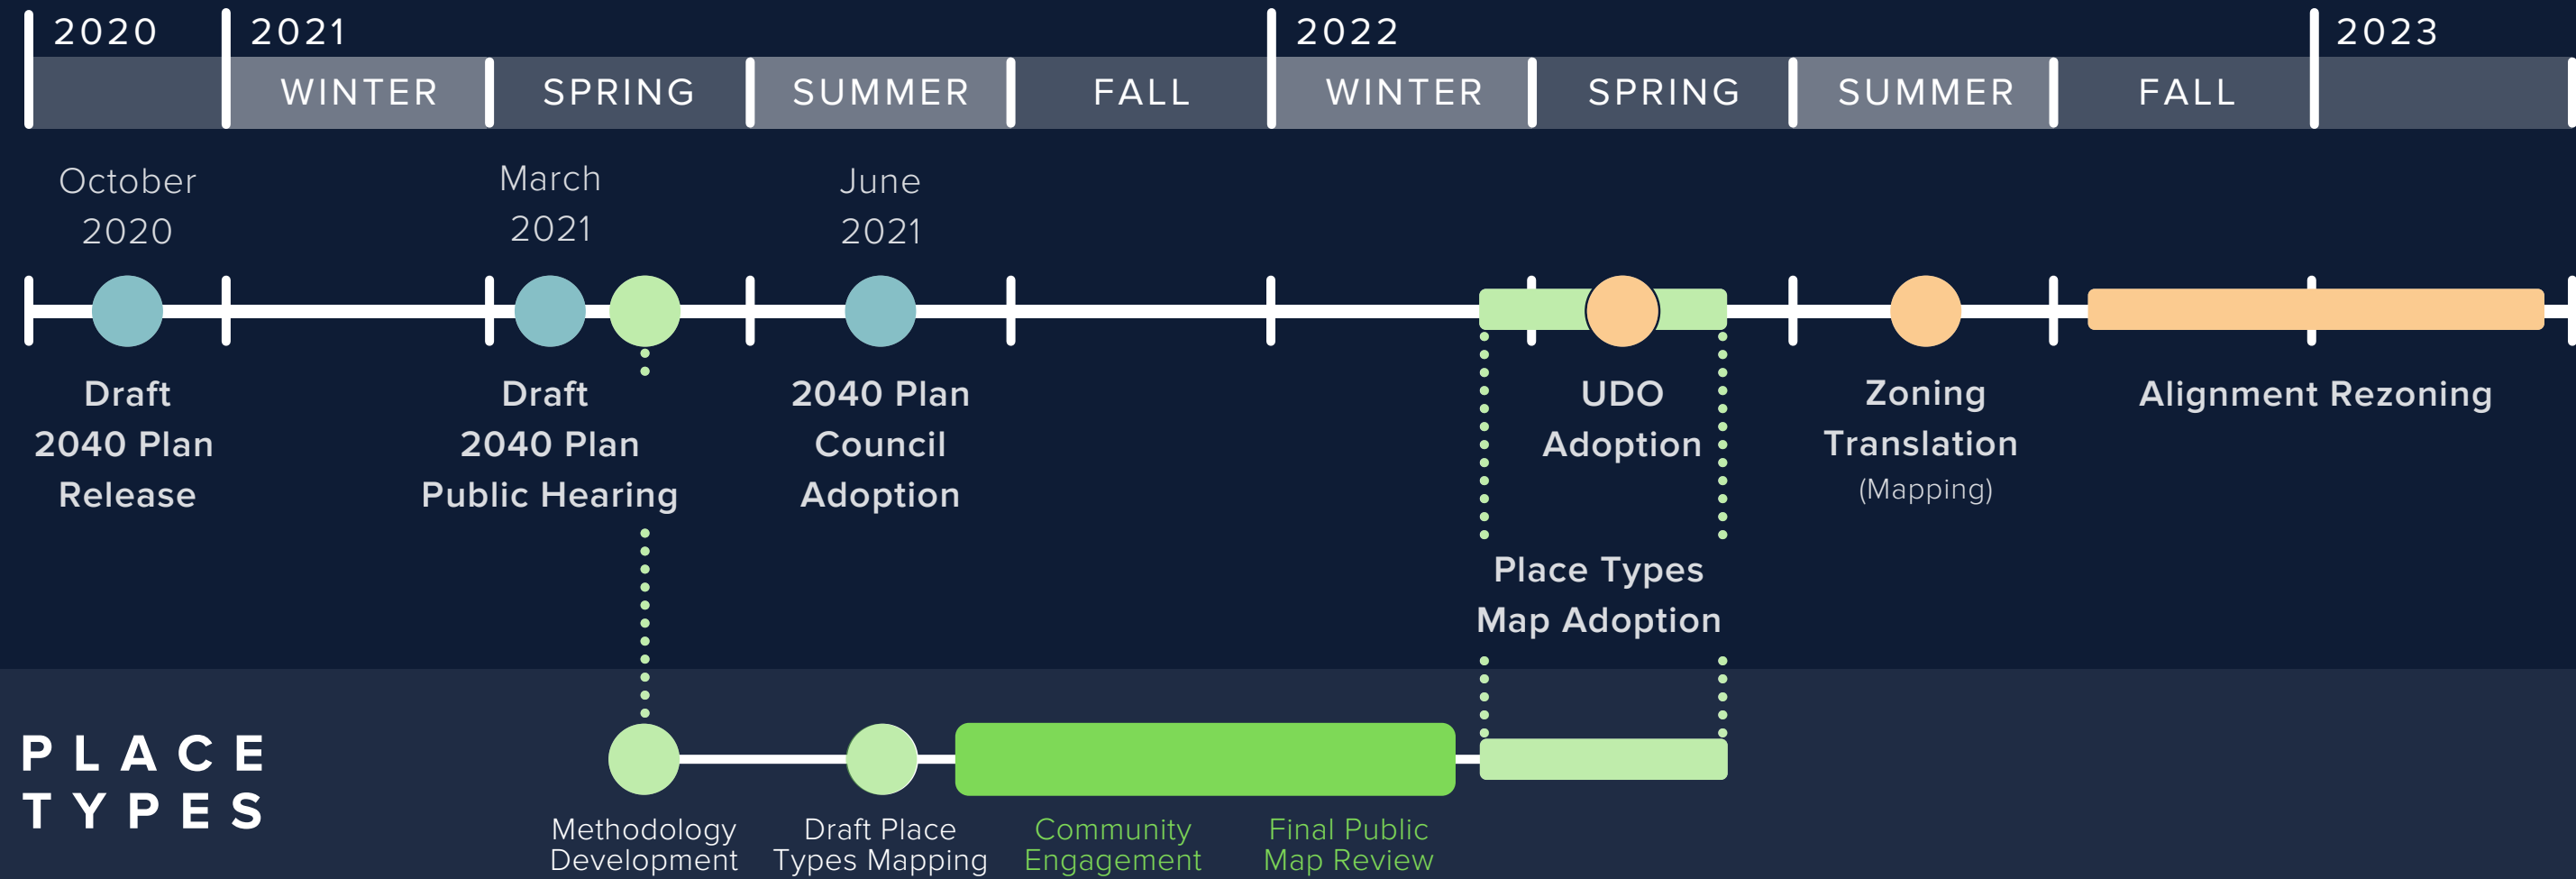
2020 2021 2022 2023

WINTER SPRING SUMMER FALL WINTER SPRING SUMMER FALL

October 2020

March 2021

June 2021

Draft 2040 Plan Release

Draft 2040 Plan Public Hearing

2040 Plan Council Adoption

UDO Adoption

Zoning Translation (Mapping)

Alignment Rezoning

Place Types Map Adoption

PLACE TYPES

Methodology Development

Draft Place Types Mapping

Community Engagement

Final Public Map Review